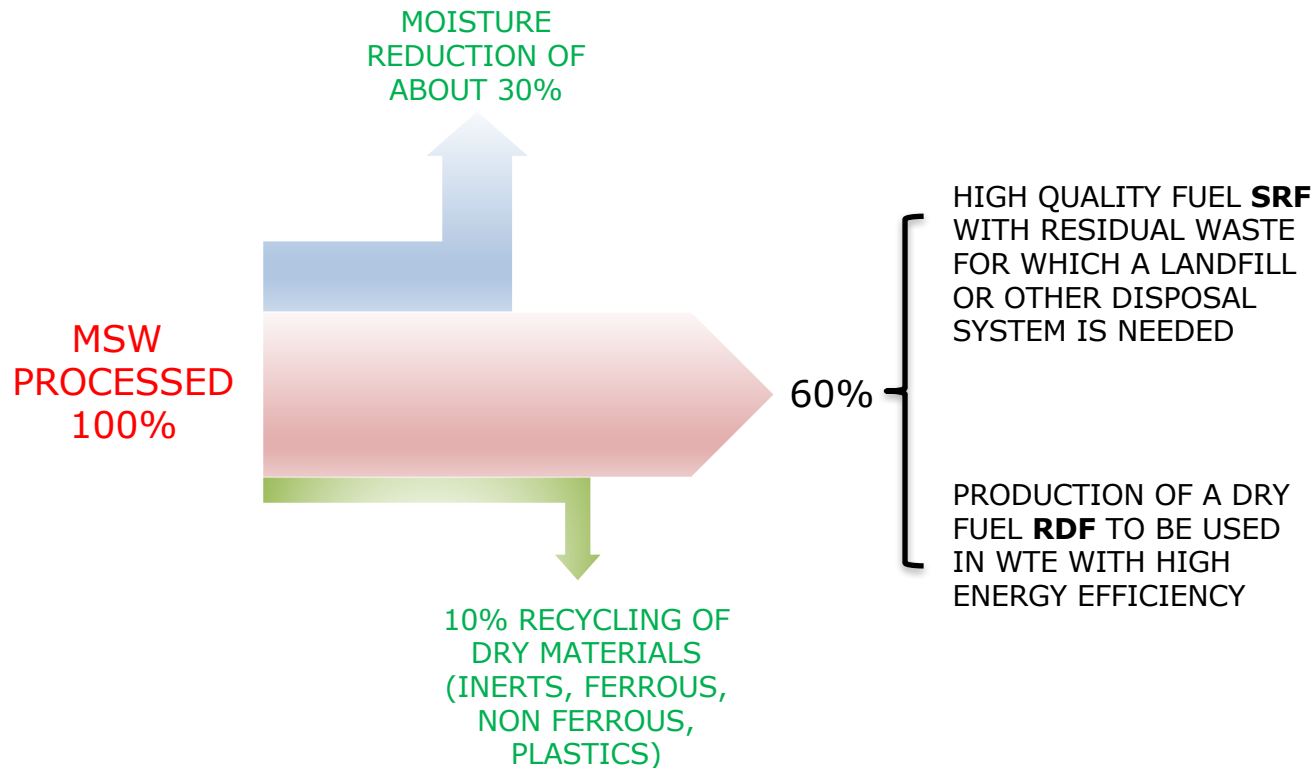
MOISTURE REDUCTION OF ABOUT 30%

MSW PROCESSED 100%

60%

HIGH QUALITY FUEL **SRF** WITH RESIDUAL WASTE FOR WHICH A LANDFILL OR OTHER DISPOSAL SYSTEM IS NEEDED

PRODUCTION OF A DRY FUEL **RDF** TO BE USED IN WTE WITH HIGH ENERGY EFFICIENCY

10% RECYCLING OF DRY MATERIALS (INERTS, FERROUS, NON FERROUS, PLASTICS)